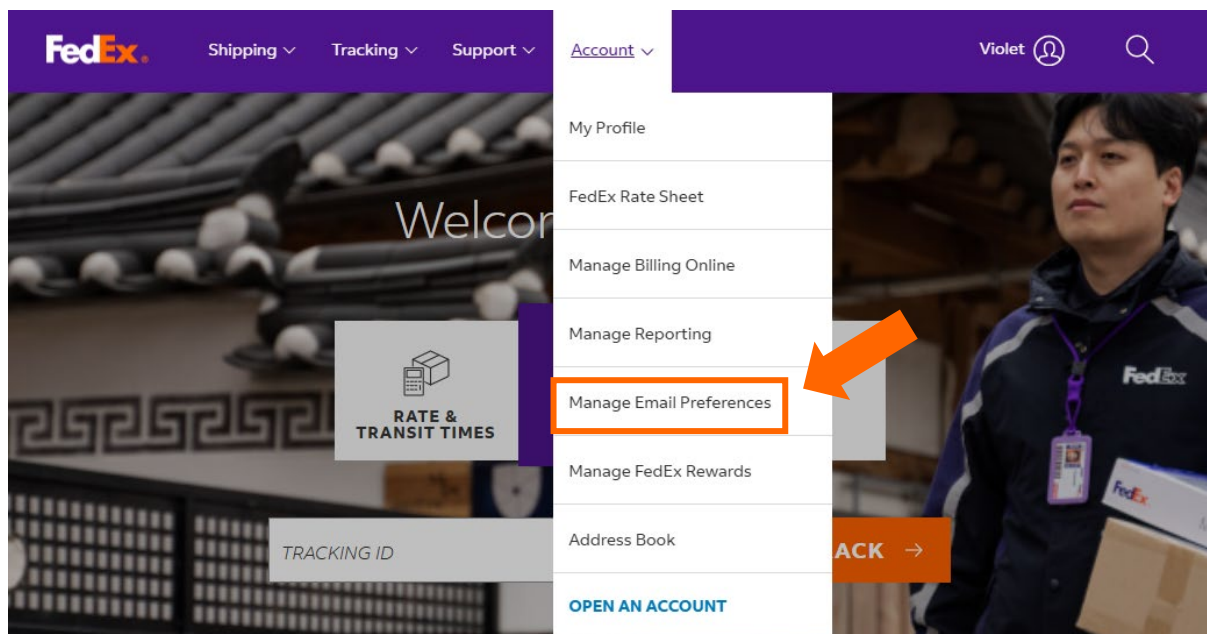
FedEx.

Shipping Tracking Support Account

Violet

My Profile

FedEx Rate Sheet

Manage Billing Online

Manage Reporting

Manage Email Preferences

Manage FedEx Rewards

Address Book

OPEN AN ACCOUNT

Welco

RATE & TRANSIT TIMES

TRACKING ID

ACK →

FedEx

FedEx